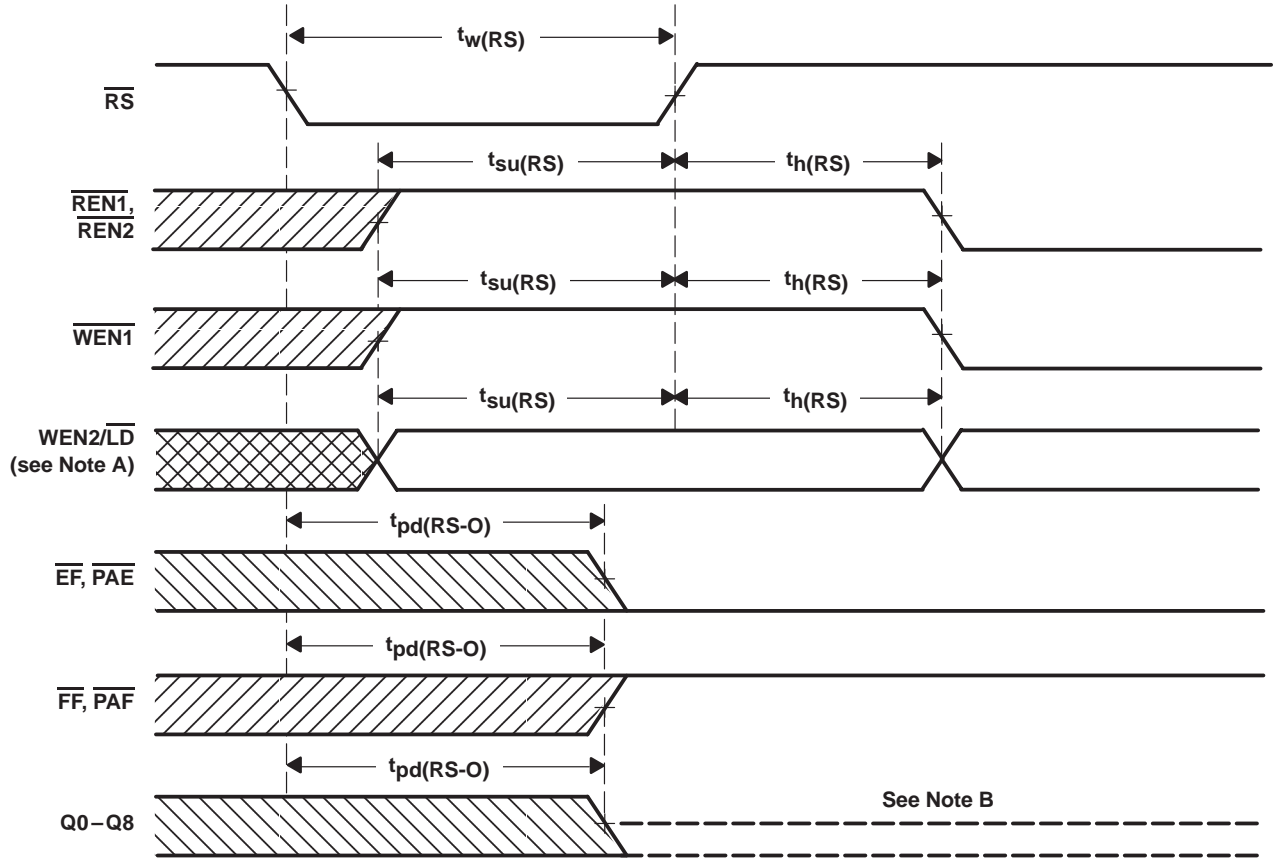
$t_{w(RS)}$

$\overline{RS}$

$t_{su(RS)}$

$t_{h(RS)}$

$\overline{REN1}$, $\overline{REN2}$

$t_{su(RS)}$

$t_{h(RS)}$

$\overline{WEN1}$

$t_{su(RS)}$

$t_{h(RS)}$

WEN2/$\overline{LD}$ (see Note A)

$t_{pd(RS-O)}$

$\overline{EF}$, $\overline{PAE}$

$t_{pd(RS-O)}$

$\overline{FF}$, $\overline{PAF}$

$t_{pd(RS-O)}$

Q0–Q8

See Note B